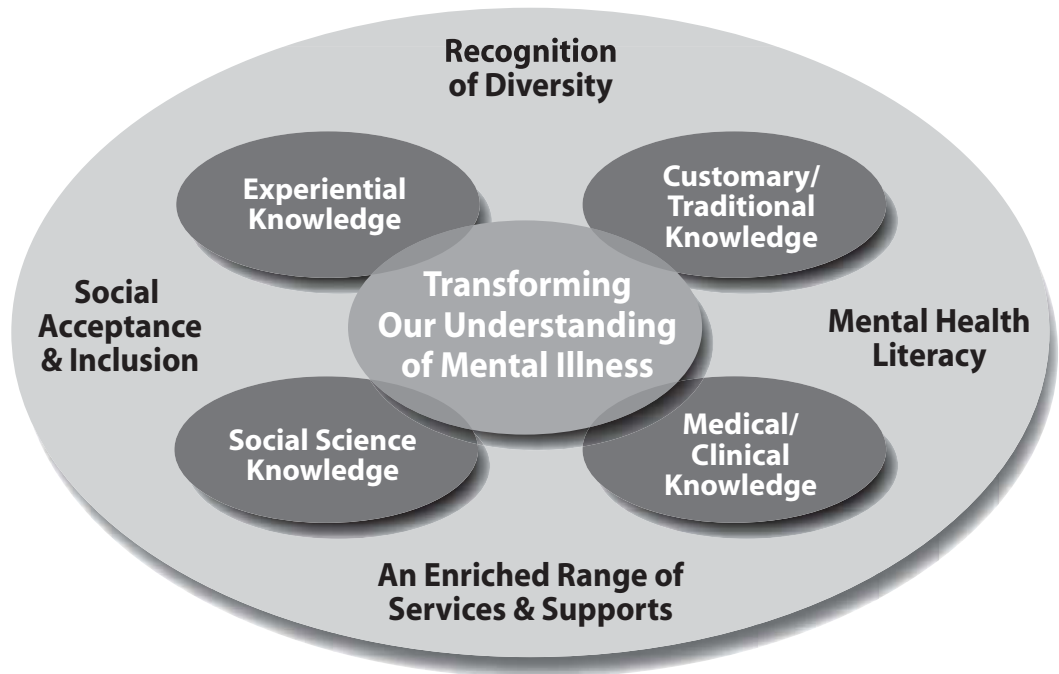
Recognition of Diversity

Experiential Knowledge

Customary/ Traditional Knowledge

Social Acceptance & Inclusion

Transforming Our Understanding of Mental Illness

Mental Health Literacy

Social Science Knowledge

Medical/ Clinical Knowledge

An Enriched Range of Services & Supports